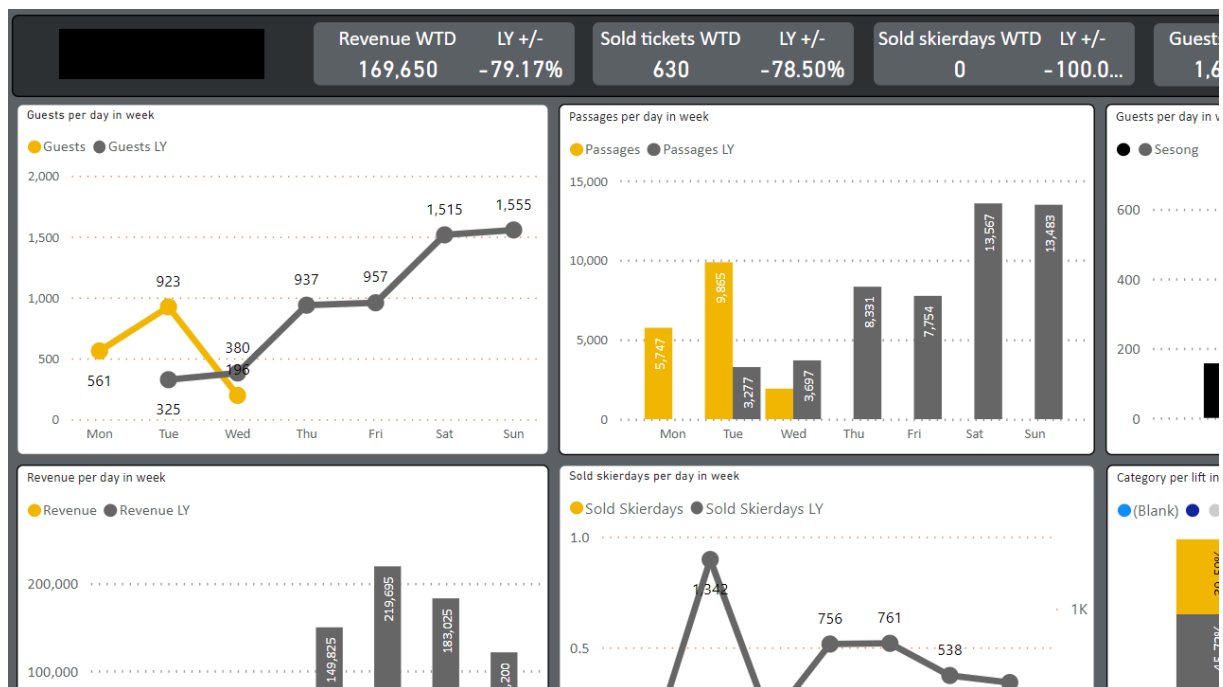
Revenue WTD 169,650 LY +/- -79.17%

Sold tickets WTD 630 LY +/- -78.50%

Sold skierdays WTD 0 LY +/- -100.0...

Guest 1,6

Guests per day in week

Guests Guests LY

2,000
1,500
1,000
500
0

561 923 196 325 380 937 957 1,515 1,555

Mon Tue Wed Thu Fri Sat Sun

Passages per day in week

Passages Passages LY

15,000
10,000
5,000
0

5,747 9,865 3,277 3,697 8,331 7,754 13,567 13,483

Mon Tue Wed Thu Fri Sat Sun

Guests per day in w

Sesong

600
400
200
0

Revenue per day in week

Revenue Revenue LY

200,000
100,000

149,825 219,695 183,025 200

Sold skierdays per day in week

Sold Skierdays Sold Skierdays LY

1.0
0.5

1,342 756 761 538

1K

Category per lift in

(Blank)

20.5
45.73%